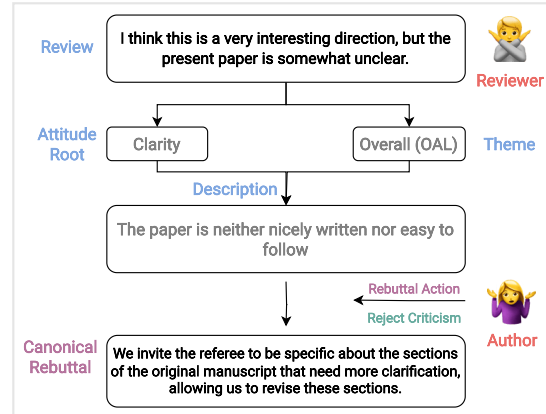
Review

I think this is a very interesting direction, but the present paper is somewhat unclear.

Reviewer

Attitude Root

Clarity

Overall (OAL)

Theme

Description

The paper is neither nicely written nor easy to follow

Rebuttal Action

Reject Criticism

Author

Canonical Rebuttal

We invite the referee to be specific about the sections of the original manuscript that need more clarification, allowing us to revise these sections.